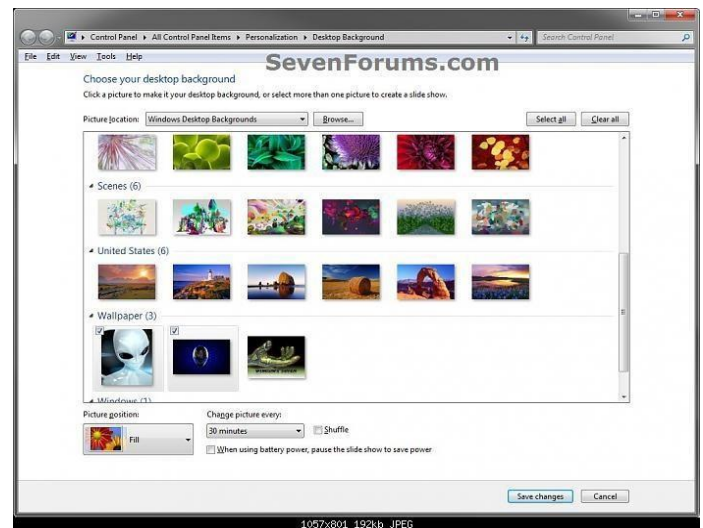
Control Panel ▸ All Control Panel Items ▸ Personalization ▸ Desktop Background

Search Control Panel

File Edit View Tools Help

SevenForums.com

Choose your desktop background

Click a picture to make it your desktop background, or select more than one picture to create a slide show.

Picture location: Windows Desktop Backgrounds

Browse...

Select all

Clear all

Scenes (6)

United States (6)

Wallpaper (3)

Windows (1)

Picture position:

Fill

Change picture every:

30 minutes

Shuffle

When using battery power, pause the slide show to save power

Save changes

Cancel

1057x801 192kb JPEG